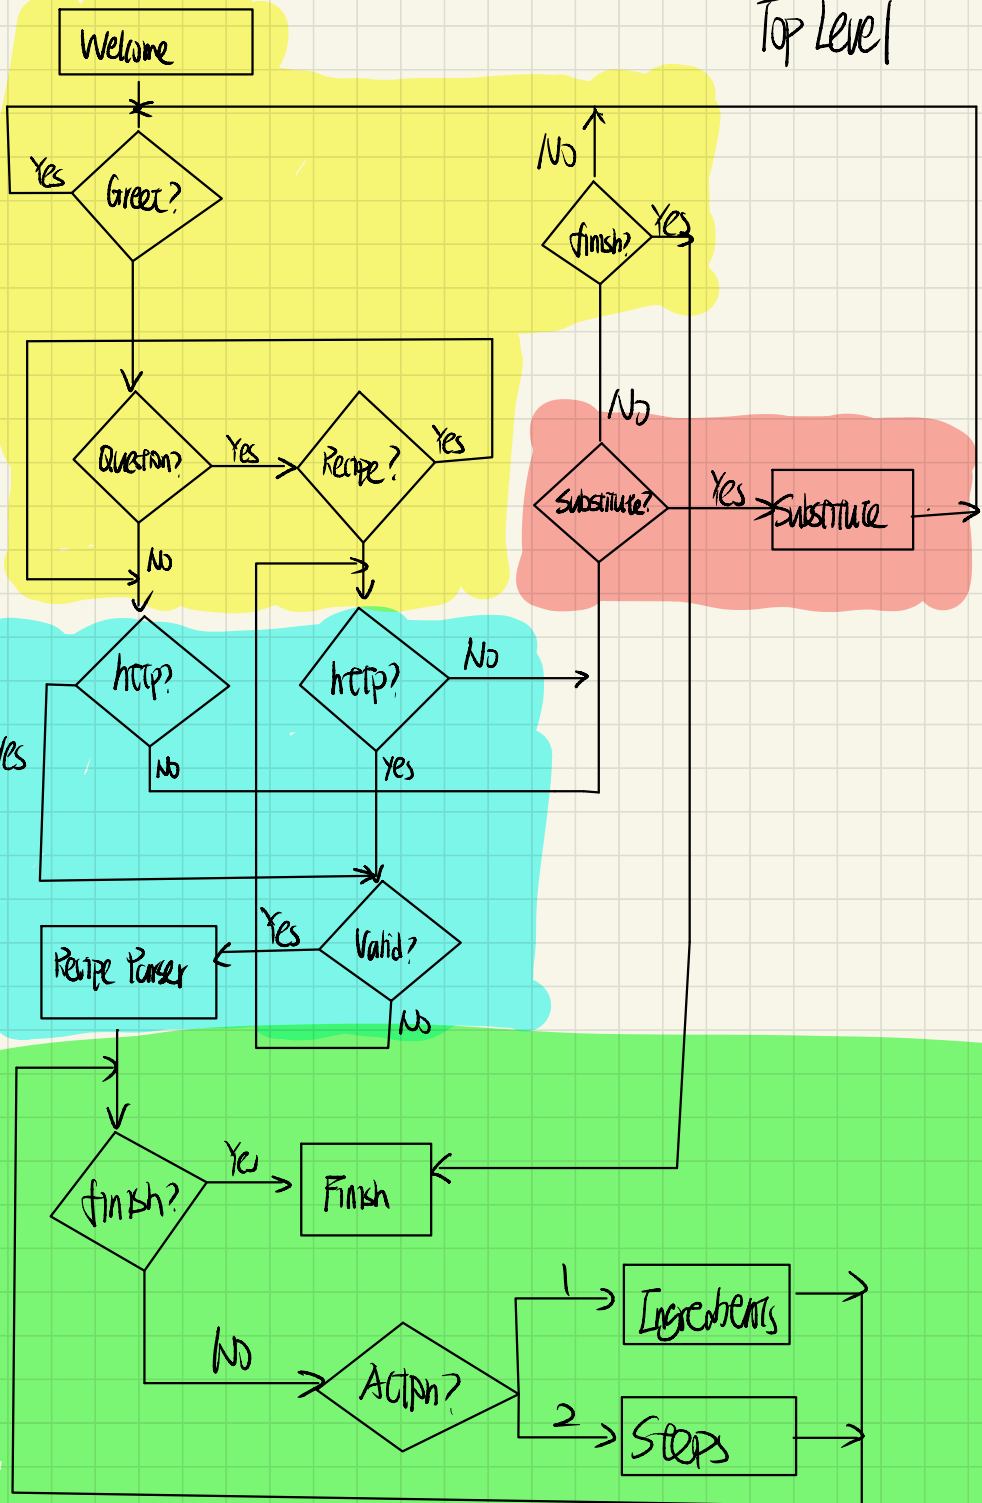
Welcome

Top Level

Yes

Greet?

No

finish?

Yes

Question?

Yes

Recipe?

Yes

No

Substitute?

Yes

Substitute

No

help?

help?

No

es

No

Yes

Yes

Valid?

Recipe Parser

No

finish?

Yes

Finish

1

Ingredients

No

Action?

2

Steps